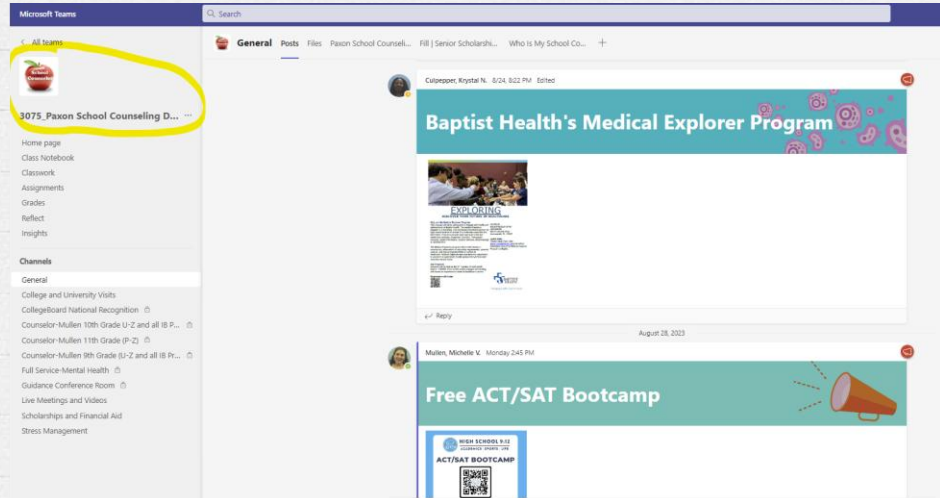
Microsoft Teams

Search

< All teams

School Counseling

3075_Paxon School Counseling D... ···

Home page
Class Notebook
Classwork
Assignments
Grades
Reflect
Insights

Channels

General
College and University Visits
CollegeBoard National Recognition
Counselor-Mullen 10th Grade U-Z and all IB P...
Counselor-Mullen 11th Grade (P-Z)
Counselor-Mullen 9th Grade (U-Z and all IB Pr...
Full Service-Mental Health
Guidance Conference Room
Live Meetings and Videos
Scholarships and Financial Aid
Stress Management

General Posts Files Paxon School Counseli... Fill | Senior Scholarshi... Who Is My School Co... +

Culpepper, Krystal N. 8/24, 8:22 PM Edited

Baptist Health's Medical Explorer Program

EXPLORING

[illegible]

Reply

August 28, 2023

Mullen, Michelle V. Monday 2:45 PM

Free ACT/SAT Bootcamp

HIGH SCHOOL 9-12
ACADEMICS · SPORTS · LIFE
ACT/SAT BOOTCAMP